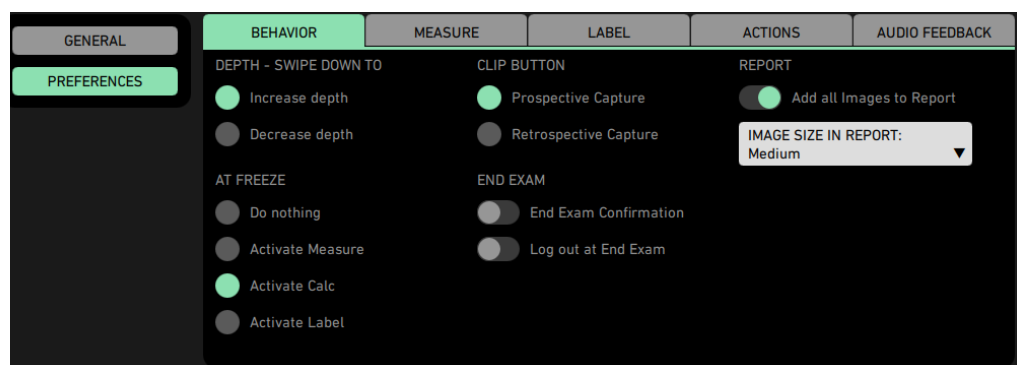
GENERAL

PREFERENCES

BEHAVIOR | MEASURE | LABEL | ACTIONS | AUDIO FEEDBACK

DEPTH - SWIPE DOWN TO

Increase depth

Decrease depth

AT FREEZE

Do nothing

Activate Measure

Activate Calc

Activate Label

CLIP BUTTON

Prospective Capture

Retrospective Capture

END EXAM

End Exam Confirmation

Log out at End Exam

REPORT

Add all Images to Report

IMAGE SIZE IN REPORT:
Medium ▼